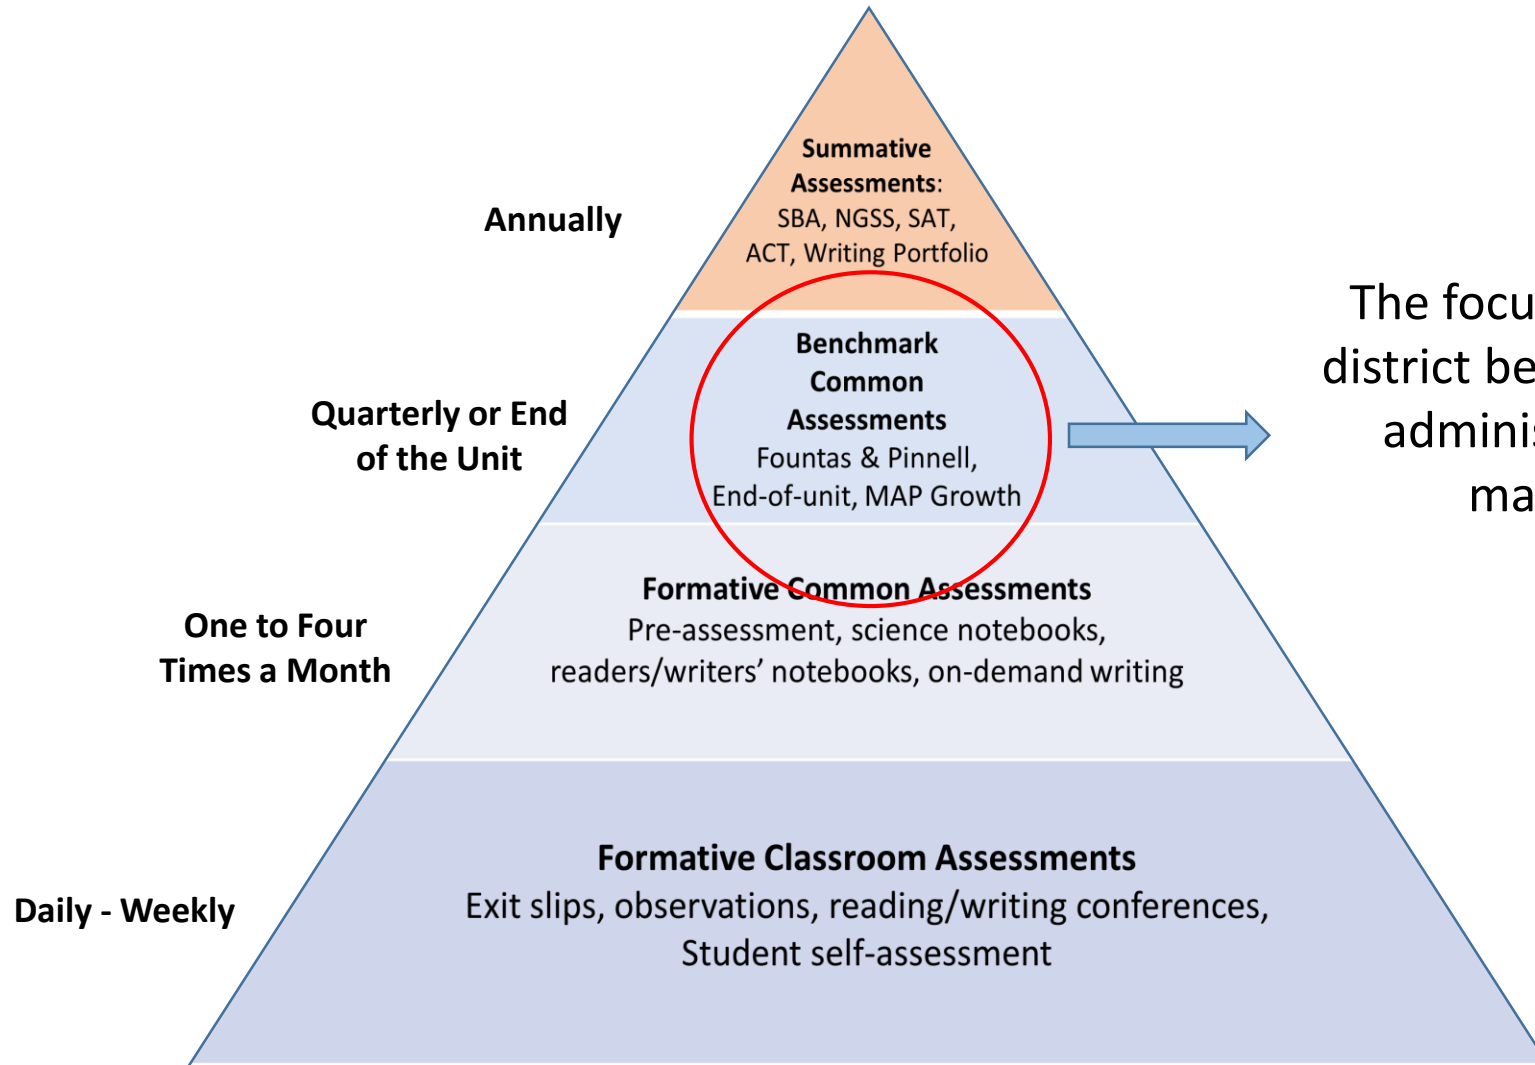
Summative Assessments: SBA, NGSS, SAT, ACT, Writing Portfolio

Annually

Benchmark Common Assessments
Fountas & Pinnell, End-of-unit, MAP Growth

Quarterly or End of the Unit

The focu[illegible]
district be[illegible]
adminis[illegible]
ma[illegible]

Formative Common Assessments
Pre-assessment, science notebooks, readers/writers' notebooks, on-demand writing

One to Four Times a Month

Formative Classroom Assessments
Exit slips, observations, reading/writing conferences, Student self-assessment

Daily - Weekly